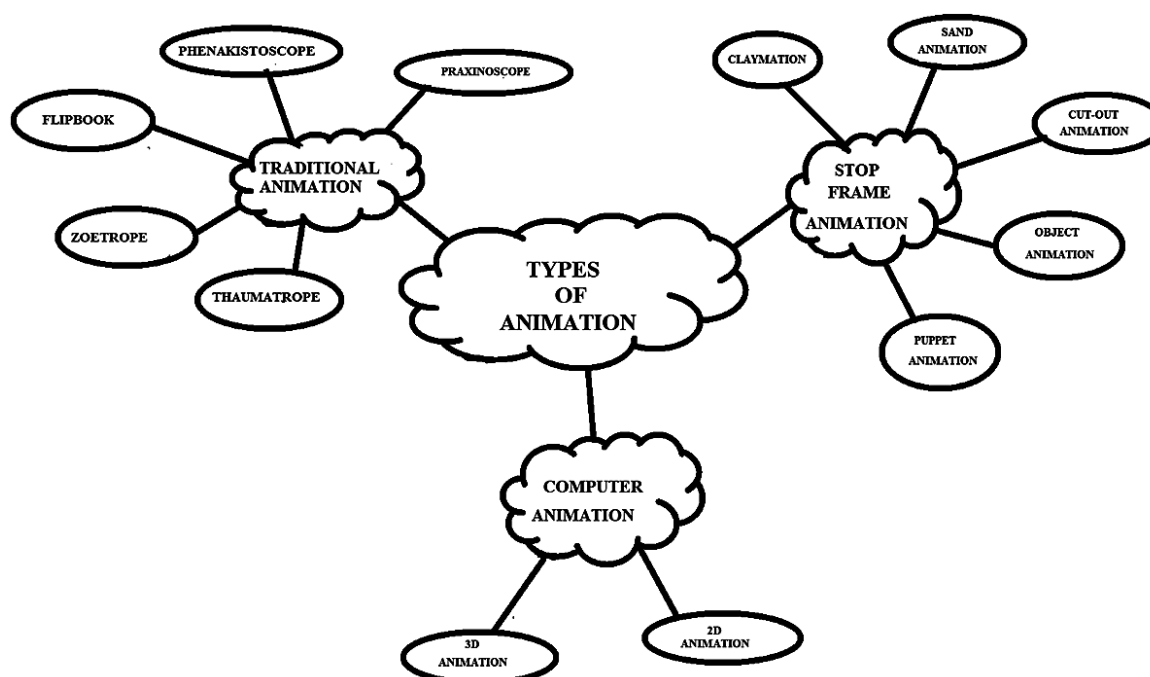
TYPES OF ANIMATION

TRADITIONAL ANIMATION

PHENAKISTOSCOPE

PRAXINOSCOPE

FLIPBOOK

ZOETROPE

THAUMATROPE

STOP FRAME ANIMATION

CLAYMATION

SAND ANIMATION

CUT-OUT ANIMATION

OBJECT ANIMATION

PUPPET ANIMATION

COMPUTER ANIMATION

3D ANIMATION

2D ANIMATION